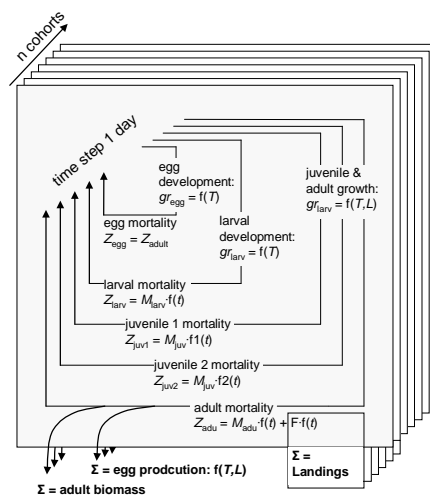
n cohorts

time step 1 day

egg development: $gr_{egg} = f(T)$

juvenile & adult growth: $gr_{larv} = f(T,L)$

larval development: $gr_{larv} = f(T)$

egg mortality
$Z_{egg} = Z_{adult}$

larval mortality
$Z_{larv} = M_{larv} \cdot f(t)$

juvenile 1 mortality
$Z_{juv1} = M_{juv} \cdot f1(t)$

juvenile 2 mortality
$Z_{juv2} = M_{juv} \cdot f2(t)$

adult mortality
$Z_{adu} = M_{adu} \cdot f(t) + F \cdot f(t)$

Σ = Landings

Σ = egg prodcution: f(T,L)

Σ = adult biomass